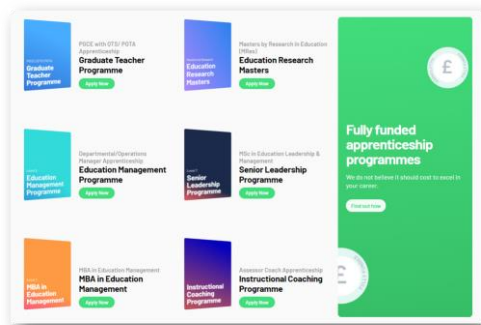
Graduate Teacher Programme

PGCE with QTS/ PGTA Apprenticeship
Graduate Teacher Programme
Apply Now

Education Research Masters

Masters by Research in Education (MRes)
Education Research Masters
Apply Now

Education Management Programme

Departmental/Operations Manager Apprenticeship
Education Management Programme
Apply Now

Senior Leadership Programme

MSc in Education Leadership & Management
Senior Leadership Programme
Apply Now

MBA in Education Management

MBA in Education Management
MBA in Education Management
Apply Now

Instructional Coaching Programme

Assessor Coach Apprenticeship
Instructional Coaching Programme
Apply Now

£

Fully funded apprenticeship programmes

We do not believe it should cost to excel in your career.

Find out more

£